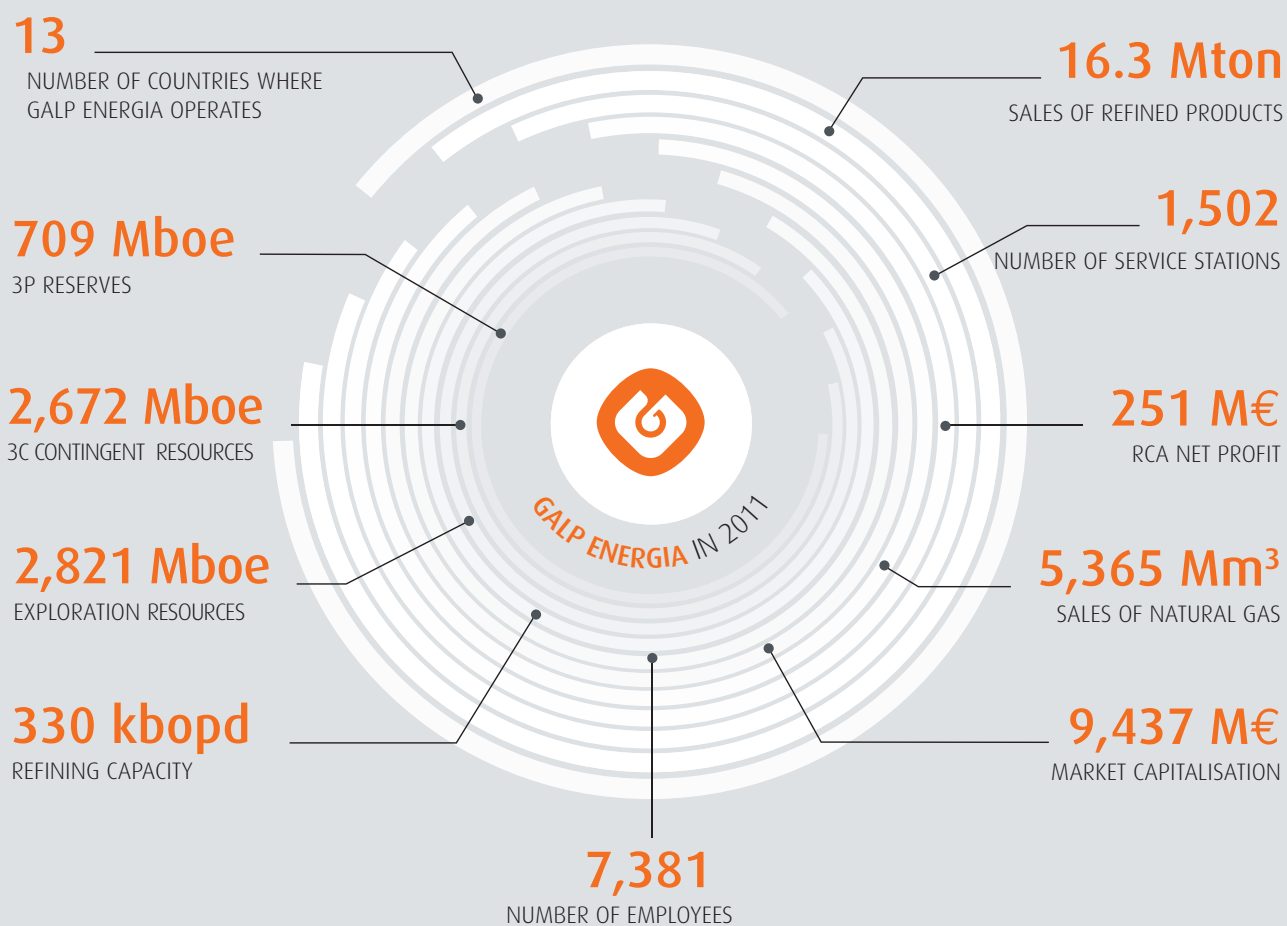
13
NUMBER OF COUNTRIES WHERE GALP ENERGIA OPERATES

16.3 Mton
SALES OF REFINED PRODUCTS

709 Mboe
3P RESERVES

1,502
NUMBER OF SERVICE STATIONS

2,672 Mboe
3C CONTINGENT RESOURCES

251 M€
RCA NET PROFIT

GALP ENERGIA IN 2011

2,821 Mboe
EXPLORATION RESOURCES

5,365 Mm$^3$
SALES OF NATURAL GAS

330 kbopd
REFINING CAPACITY

9,437 M€
MARKET CAPITALISATION

7,381
NUMBER OF EMPLOYEES